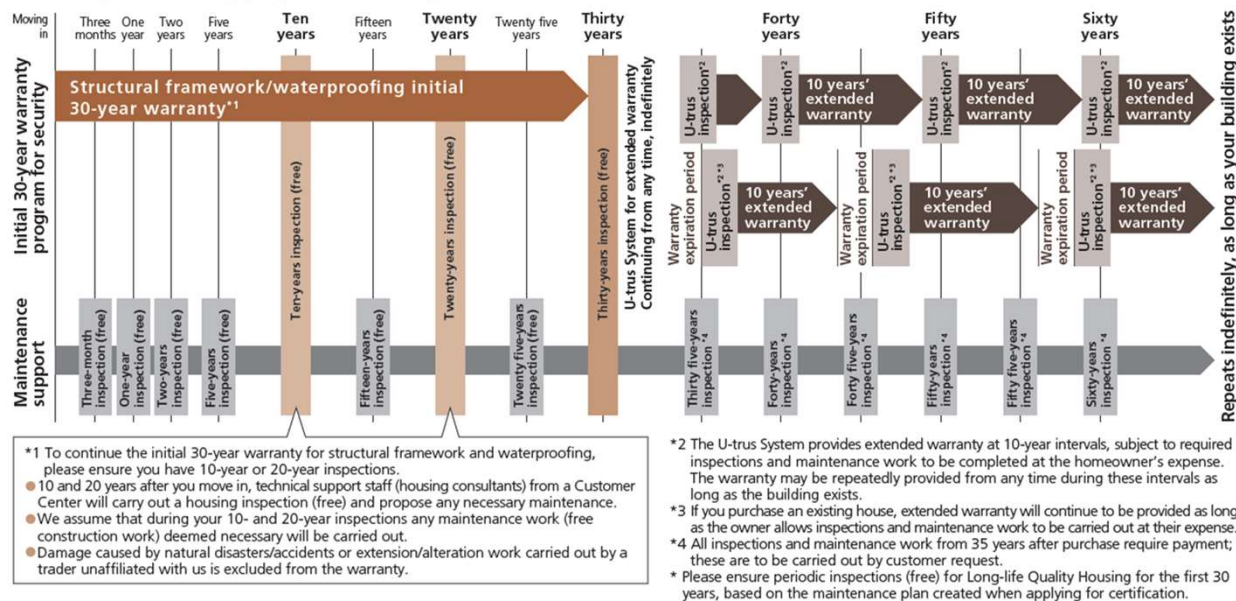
Moving in

Three months

One year

Two years

Five years

Ten years

Fifteen years

Twenty years

Twenty five years

Thirty years

Forty years

Fifty years

Sixty years

Initial 30-year warranty program for security

Structural framework/waterproofing initial 30-year warranty*1

Ten-years inspection (free)

Twenty-years inspection (free)

Thirty-years inspection (free)

U-trus System for extended warranty Continuing from any time, indefinitely

U-trus inspection*2

10 years' extended warranty

U-trus inspection*2

10 years' extended warranty

U-trus inspection*2

10 years' extended warranty

U-trus inspection*2

10 years' extended warranty

Warranty expiration period

U-trus inspection*2 *3

10 years' extended warranty

Warranty expiration period

U-trus inspection*2 *3

10 years' extended warranty

Warranty expiration period

U-trus inspection*2 *3

10 years' extended warranty

Repeats indefinitely, as long as your building exists

Maintenance support

Three-month inspection (free)

One-year inspection (free)

Two-years inspection (free)

Five-years inspection (free)

Fifteen-years inspection (free)

Twenty five-years inspection (free)

Thirty five-years inspection*4

Forty-years inspection*4

Forty five-years inspection*4

Fifty-years inspection*4

Fifty five-years inspection*4

Sixty-years inspection*4

*1 To continue the initial 30-year warranty for structural framework and waterproofing, please ensure you have 10-year or 20-year inspections.
●10 and 20 years after you move in, technical support staff (housing consultants) from a Customer Center will carry out a housing inspection (free) and propose any necessary maintenance.
●We assume that during your 10- and 20-year inspections any maintenance work (free construction work) deemed necessary will be carried out.
●Damage caused by natural disasters/accidents or extension/alteration work carried out by a trader unaffiliated with us is excluded from the warranty.

*2 The U-trus System provides extended warranty at 10-year intervals, subject to required inspections and maintenance work to be completed at the homeowner's expense. The warranty may be repeatedly provided from any time during these intervals as long as the building exists.
*3 If you purchase an existing house, extended warranty will continue to be provided as long as the owner allows inspections and maintenance work to be carried out at their expense.
*4 All inspections and maintenance work from 35 years after purchase require payment; these are to be carried out by customer request.
* Please ensure periodic inspections (free) for Long-life Quality Housing for the first 30 years, based on the maintenance plan created when applying for certification.